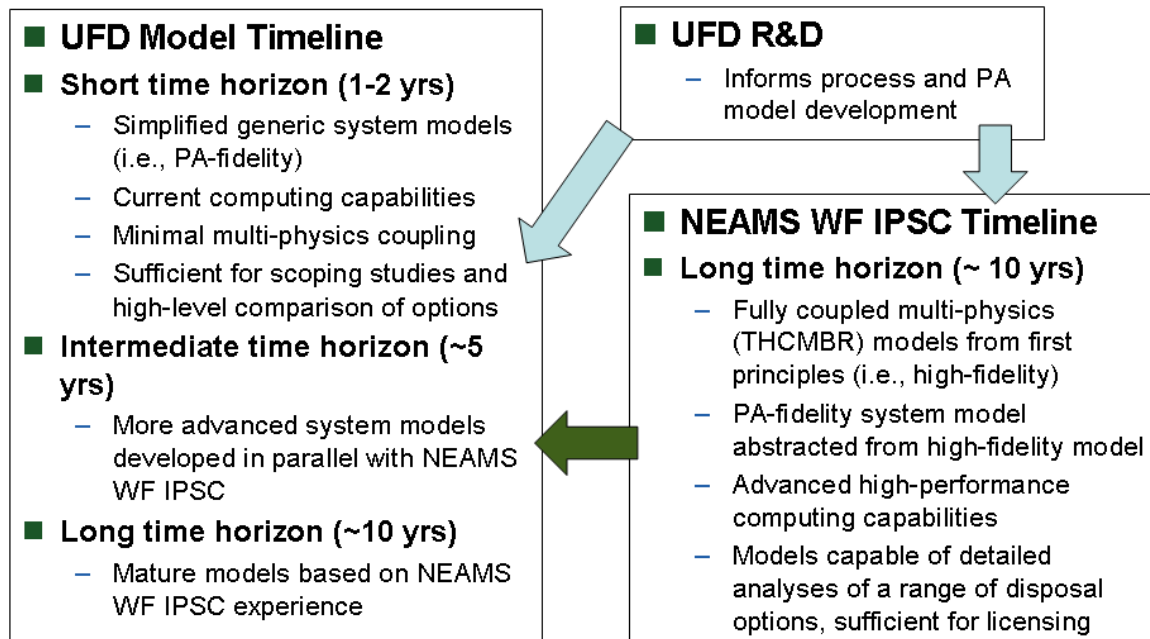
UFD Model Timeline

Short time horizon (1-2 yrs)

– Simplified generic system models (i.e., PA-fidelity)

– Current computing capabilities

– Minimal multi-physics coupling

– Sufficient for scoping studies and high-level comparison of options

Intermediate time horizon (~5 yrs)

– More advanced system models developed in parallel with NEAMS WF IPSC

Long time horizon (~10 yrs)

– Mature models based on NEAMS WF IPSC experience

UFD R&D

– Informs process and PA model development

NEAMS WF IPSC Timeline

Long time horizon (~ 10 yrs)

– Fully coupled multi-physics (THCMBR) models from first principles (i.e., high-fidelity)

– PA-fidelity system model abstracted from high-fidelity model

– Advanced high-performance computing capabilities

– Models capable of detailed analyses of a range of disposal options, sufficient for licensing